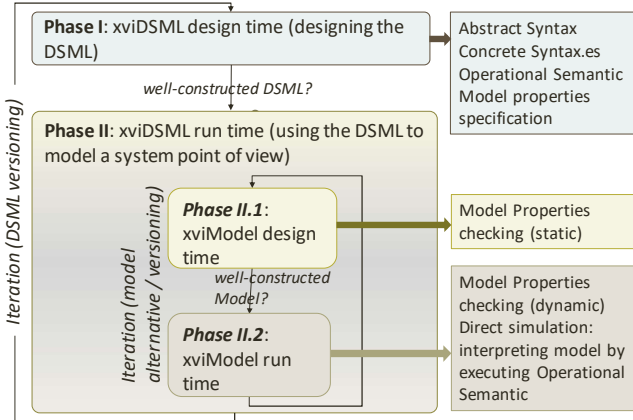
Phase I: xviDSML design time (designing the DSML)

Abstract Syntax
Concrete Syntax.es
Operational Semantic
Model properties specification

well-constructed DSML?

Iteration (DSML versioning)

Phase II: xviDSML run time (using the DSML to model a system point of view)

Iteration (model alternative / versioning)

Phase II.1: xviModel design time

Model Properties checking (static)

well-constructed Model?

Phase II.2: xviModel run time

Model Properties checking (dynamic)
Direct simulation: interpreting model by executing Operational Semantic